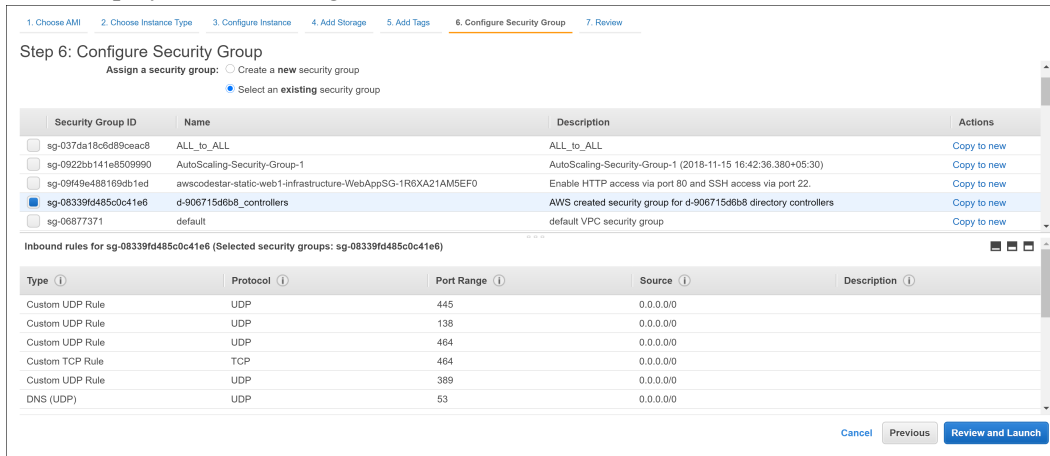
1. Choose AMI 2. Choose Instance Type 3. Configure Instance 4. Add Storage 5. Add Tags 6. Configure Security Group 7. Review

Step 6: Configure Security Group

Assign a security group: Create a **new** security group
Select an **existing** security group

| | Security Group ID | Name | Description | Actions |
|---|---|---|---|---|
| | sg-037da18c6d89ceac8 | ALL_to_ALL | ALL_to_ALL | Copy to new |
| | sg-0922bb141e8509990 | AutoScaling-Security-Group-1 | AutoScaling-Security-Group-1 (2018-11-15 16:42:36.380+05:30) | Copy to new |
| | sg-09f49e488169db1ed | awscodestar-static-web1-infrastructure-WebAppSG-1R6XA21AM5EF0 | Enable HTTP access via port 80 and SSH access via port 22. | Copy to new |
| | sg-08339fd485c0c41e6 | d-906715d6b8_controllers | AWS created security group for d-906715d6b8 directory controllers | Copy to new |
| | sg-06877371 | default | default VPC security group | Copy to new |

Inbound rules for sg-08339fd485c0c41e6 (Selected security groups: sg-08339fd485c0c41e6)

| Type (i) | Protocol (i) | Port Range (i) | Source (i) | Description (i) |
|---|---|---|---|---|
| Custom UDP Rule | UDP | 445 | 0.0.0.0/0 | |
| Custom UDP Rule | UDP | 138 | 0.0.0.0/0 | |
| Custom UDP Rule | UDP | 464 | 0.0.0.0/0 | |
| Custom TCP Rule | TCP | 464 | 0.0.0.0/0 | |
| Custom UDP Rule | UDP | 389 | 0.0.0.0/0 | |
| DNS (UDP) | UDP | 53 | 0.0.0.0/0 | |

Cancel Previous Review and Launch